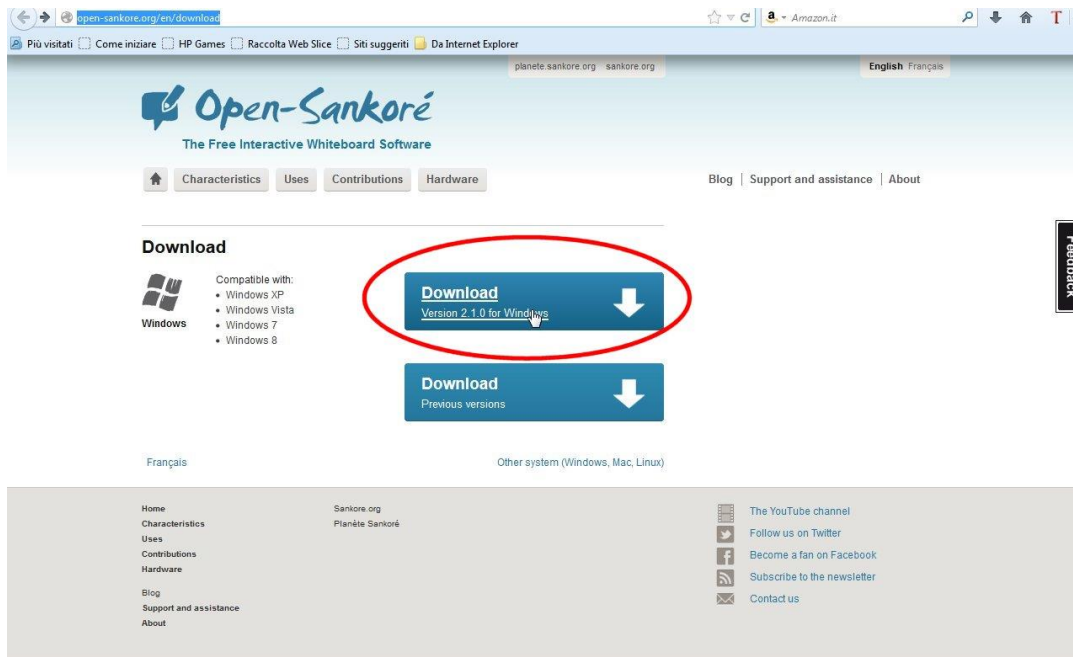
open-sankore.org/en/download

Amazon.it

Più visitati Come iniziare HP Games Raccolta Web Slice Siti suggeriti Da Internet Explorer

planete.sankore.org sankore.org

English Français

Open-Sankoré

The Free Interactive Whiteboard Software

Characteristics Uses Contributions Hardware

Blog | Support and assistance | About

Feedback

Download

Windows

Compatible with:
• Windows XP
• Windows Vista
• Windows 7
• Windows 8

Download
Version 2.1.0 for Windows

Download
Previous versions

Français

Other system (Windows, Mac, Linux)

Home
Characteristics
Uses
Contributions
Hardware

Blog
Support and assistance
About

Sankore.org
Planète Sankoré

The YouTube channel
Follow us on Twitter
Become a fan on Facebook
Subscribe to the newsletter
Contact us